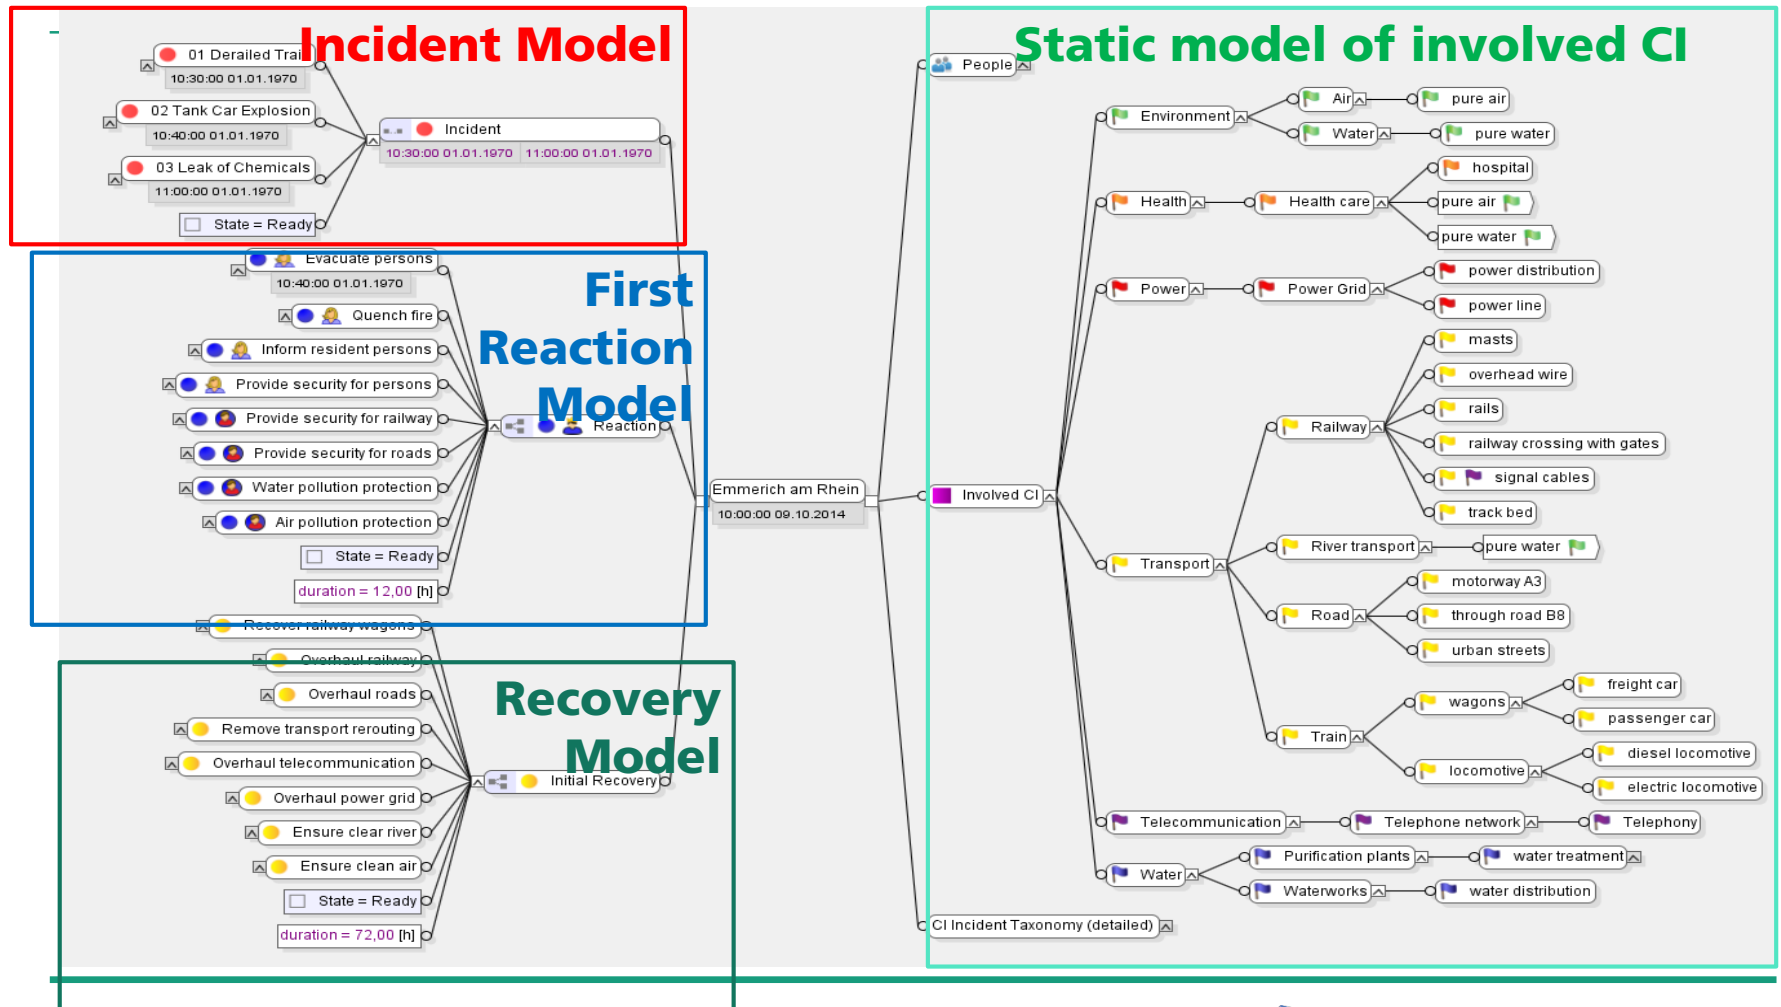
Incident Model

01 Derailed Trai
10:30:00 01.01.1970
02 Tank Car Explosion
10:40:00 01.01.1970
03 Leak of Chemicals
11:00:00 01.01.1970
State = Ready
Incident
10:30:00 01.01.1970 11:00:00 01.01.1970

First Reaction Model

Evacuate persons
10:40:00 01.01.1970
Quench fire
Inform resident persons
Provide security for persons
Provide security for railway
Provide security for roads
Water pollution protection
Air pollution protection
State = Ready
duration = 12,00 [h]
Reaction

Recovery Model

Recover railway wagons
Overhaul railway
Overhaul roads
Remove transport rerouting
Overhaul telecommunication
Overhaul power grid
Ensure clear river
Ensure clean air
State = Ready
duration = 72,00 [h]
Initial Recovery

Emmerich am Rhein
10:00:00 09.10.2014

Static model of involved CI

People
Involved CI
CI Incident Taxonomy (detailed)
Environment
Air
pure air
Water
pure water
Health
Health care
hospital
pure air
pure water
Power
Power Grid
power distribution
power line
Railway
masts
overhead wire
rails
railway crossing with gates
signal cables
track bed
Transport
River transport
pure water
Road
motorway A3
through road B8
urban streets
Train
wagons
freight car
passenger car
locomotive
diesel locomotive
electric locomotive
Telecommunication
Telephone network
Telephony
Water
Purification plants
water treatment
Waterworks
water distribution